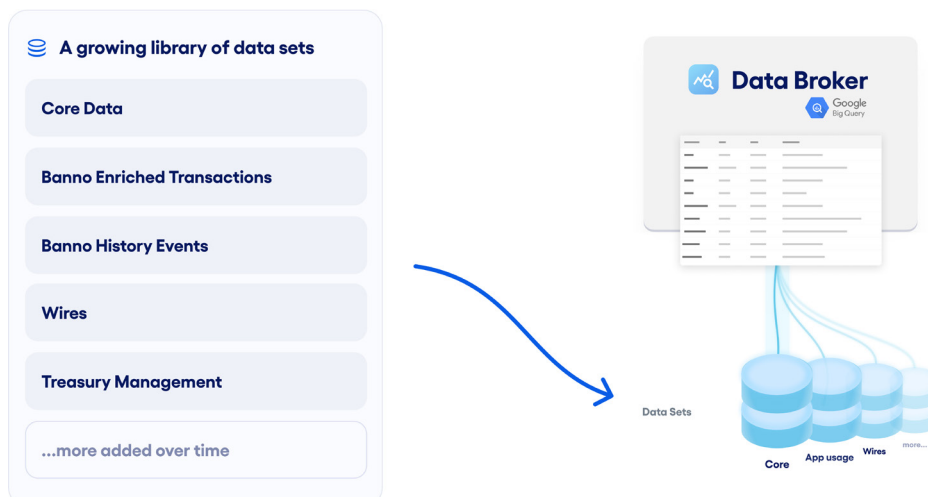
A growing library of data sets

Core Data

Banno Enriched Transactions

Banno History Events

Wires

Treasury Management

...more added over time

Data Broker

Google Big Query

Data Sets

Core

App usage

Wires

more...